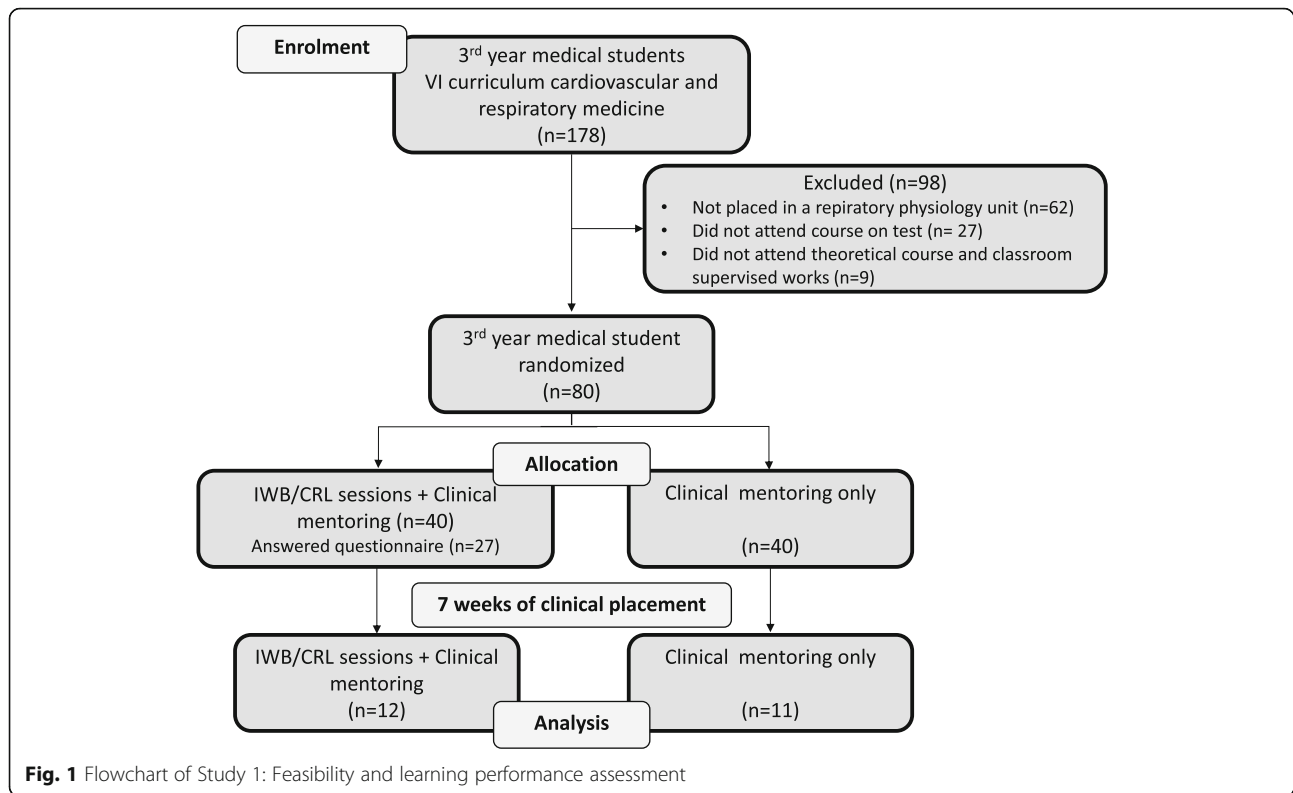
Enrolment

3$^{rd}$ year medical students
VI curriculum cardiovascular and respiratory medicine
(n=178)

Excluded (n=98)
• Not placed in a repiratory physiology unit (n=62)
• Did not attend course on test (n= 27)
• Did not attend theoretical course and classroom supervised works (n=9)

3$^{rd}$ year medical student randomized
(n=80)

Allocation

IWB/CRL sessions + Clinical mentoring (n=40)
Answered questionnaire (n=27)

Clinical mentoring only
(n=40)

7 weeks of clinical placement

IWB/CRL sessions + Clinical mentoring
(n=12)

Clinical mentoring only
(n=11)

Analysis

Fig. 1 Flowchart of Study 1: Feasibility and learning performance assessment